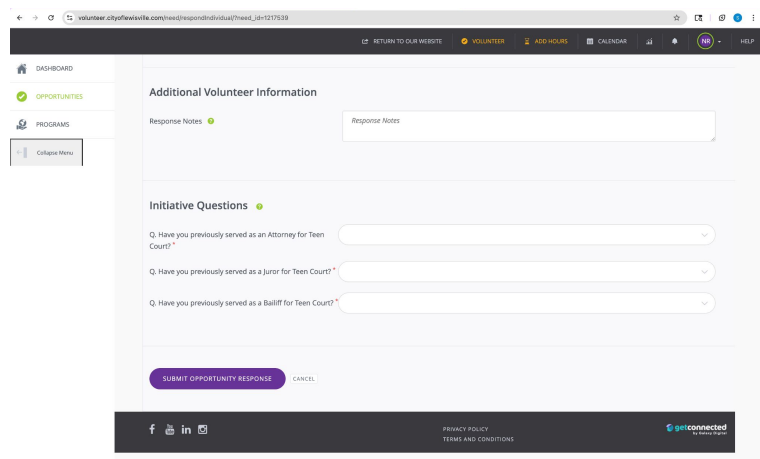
volunteer.cityoflewisville.com/need/respondindividual/?need_id=1217539

RETURN TO OUR WEBSITE
VOLUNTEER
ADD HOURS
CALENDAR
NR
HELP

DASHBOARD
OPPORTUNITIES
PROGRAMS
Collapse Menu

Additional Volunteer Information

Response Notes

Response Notes

Initiative Questions

Q. Have you previously served as an Attorney for Teen Court? *

Q. Have you previously served as a Juror for Teen Court? *

Q. Have you previously served as a Bailiff for Teen Court? *

SUBMIT OPPORTUNITY RESPONSE
CANCEL

PRIVACY POLICY
TERMS AND CONDITIONS

getconnected
by Galaxy Digital